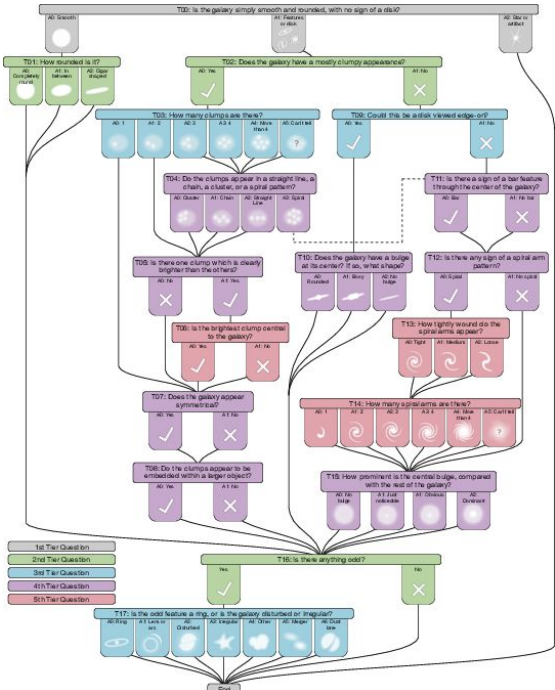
T00: Is the galaxy simply smooth and rounded, with no sign of a disk?

A0: Smooth

A1: Features or disk

A2: Star or artifact

T01: How rounded is it?

A0: Completely round

A1: In between

A2: Cigar shaped

T02: Does the galaxy have a mostly clumpy appearance?

A0: Yes

A1: No

T03: How many clumps are there?

A0: 1

A1: 2

A2: 3

A3: 4

A4: More than 4

A5: Can't tell

T09: Could this be a disk viewed edge-on?

A0: Yes

A1: No

T04: Do the clumps appear in a straight line, a chain, a cluster, or a spiral pattern?

A0: Cluster

A1: Chain

A2: Straight Line

A3: Spiral

T11: Is there a sign of a bar feature through the center of the galaxy?

A0: Bar

A1: No bar

T05: Is there one clump which is clearly brighter than the others?

A0: No

A1: Yes

T10: Does the galaxy have a bulge at its center? If so, what shape?

A0: Rounded

A1: Boxy

A2: No bulge

T12: Is there any sign of a spiral arm pattern?

A0: Spiral

A1: No spiral

T06: Is the brightest clump central to the galaxy?

A0: Yes

A1: No

T13: How tightly wound do the spiral arms appear?

A0: Tight

A1: Medium

A2: Loose

T07: Does the galaxy appear symmetrical?

A0: Yes

A1: No

T14: How many spiral arms are there?

A0: 1

A1: 2

A2: 3

A3: 4

A4: More than 4

A5: Can't tell

T08: Do the clumps appear to be embedded within a larger object?

A0: Yes

A1: No

T15: How prominent is the central bulge, compared with the rest of the galaxy?

A0: No bulge

A1: Just noticeable

A2: Obvious

A3: Dominant

1st Tier Question

2nd Tier Question

3rd Tier Question

4th Tier Question

5th Tier Question

T16: Is there anything odd?

Yes

No

T17: Is the odd feature a ring, or is the galaxy disturbed or irregular?

A0: Ring

A1: Lens or arc

A2: Disturbed

A3: Irregular

A4: Other

A5: Merger

A6: Dust lane

End